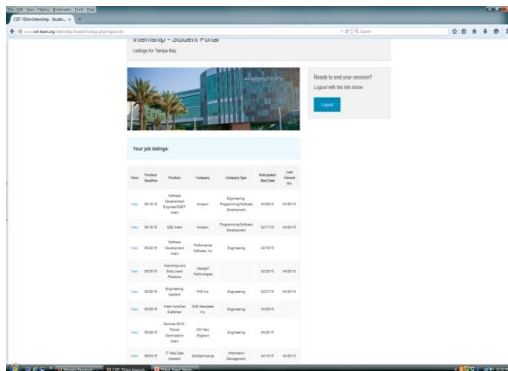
File Edit View History Bookmarks Tools Help

CBT-TEAm Internship - Studen... ×

www.cbt-team.org/internship/student/listings.php?region=tb

Search

Internship - Student Portal

Listings for Tampa Bay

Ready to end your session?
Logout with the link below

Logout

Your job listings:

| View | Position Deadline | Position | Company | Company Type | Anticipated Start Date | Last Viewed On |
|---|---|---|---|---|---|---|
| View | 05/15/15 | Software Development Engineer/SDET Intern | Amazon | Engineering, Programming/Software Development | 05/26/15 | 04/06/15 |
| View | 05/15/15 | SDE Intern | Amazon | Programming/Software Development | 02/17/15 | 04/06/15 |
| View | 05/28/15 | Software Development Intern | Performance Software, Inc | Engineering | 02/15/15 | |
| View | 05/28/15 | Internships and Entry Level Positions | Haptight Technologies | | 02/28/15 | 04/06/15 |
| View | 04/28/15 | Engineering Assistant | PHR Inc | Engineering | 02/27/15 | 04/06/15 |
| View | 05/08/15 | Intern AutoCad Draftsman | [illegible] Inc | Engineering | 04/28/15 | |
| View | 05/28/15 | Summer 2015 - Process Optimization Intern | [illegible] | Engineering | 04/28/15 | |
| View | 06/02/15 | IT Help Desk Assistant | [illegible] | Information Management | 04/15/15 | 04/06/15 |